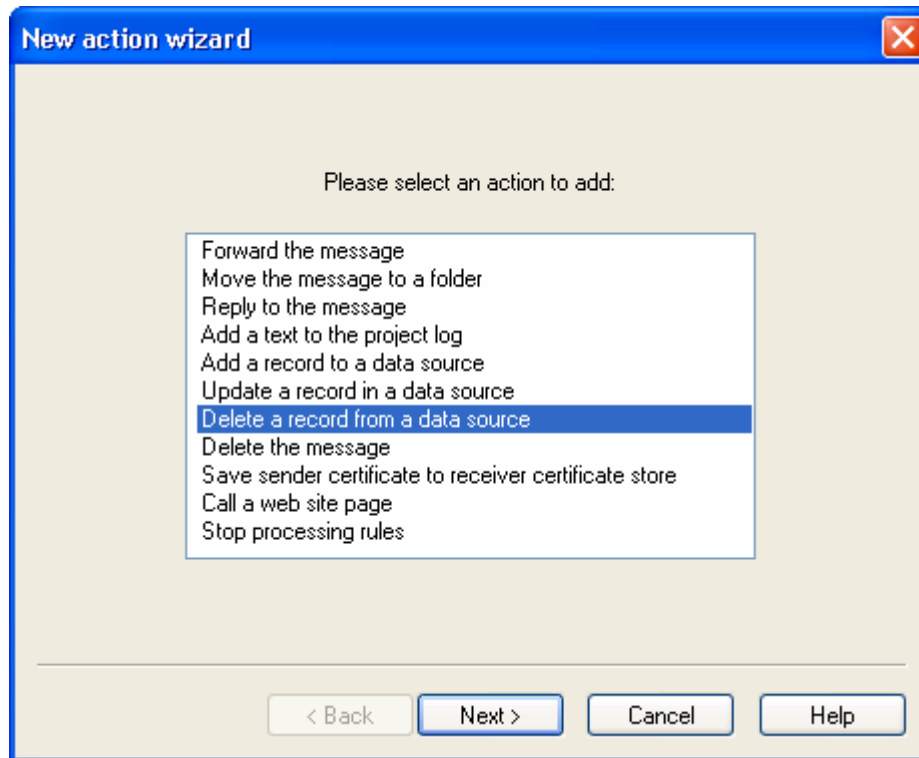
New action wizard

Please select an action to add:

Forward the message
Move the message to a folder
Reply to the message
Add a text to the project log
Add a record to a data source
Update a record in a data source
Delete a record from a data source
Delete the message
Save sender certificate to receiver certificate store
Call a web site page
Stop processing rules

< Back
Next >
Cancel
Help